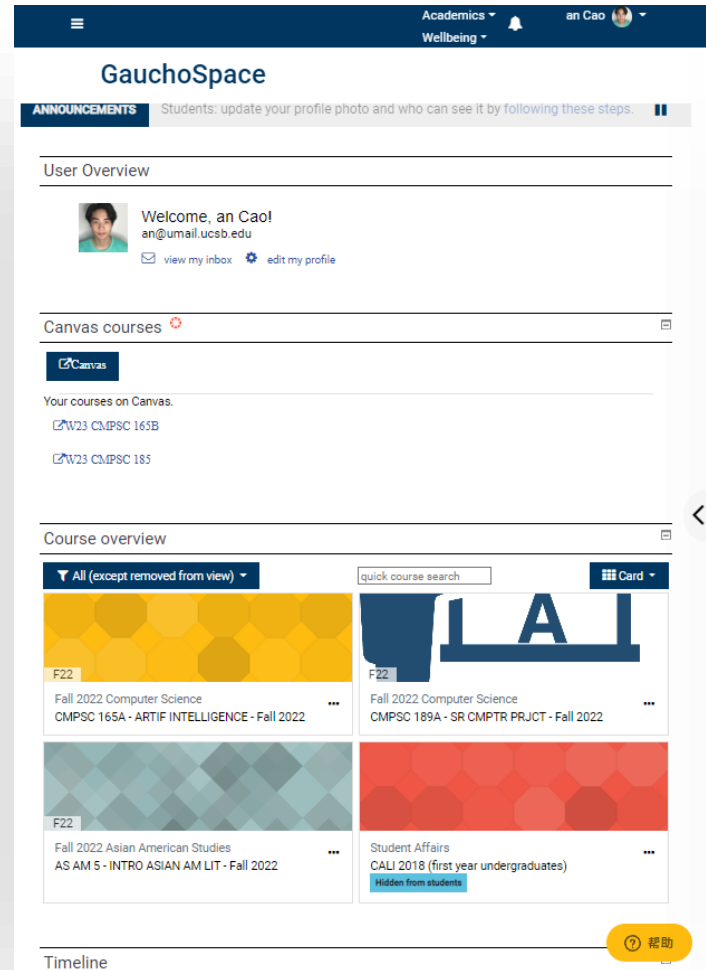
Academics
Wellbeing
an Cao

GauchoSpace

ANNOUNCEMENTS Students: update your profile photo and who can see it by following these steps.

User Overview

Welcome, an Cao!
an@umail.ucsb.edu
view my inbox edit my profile

Canvas courses

Canvas

Your courses on Canvas.

W23 CMPSC 165B

W23 CMPSC 185

Course overview

All (except removed from view)

quick course search

Card

F22
Fall 2022 Computer Science
CMPSC 165A - ARTIF INTELLIGENCE - Fall 2022

F22
Fall 2022 Computer Science
CMPSC 189A - SR CMPTR PRJCT - Fall 2022

F22
Fall 2022 Asian American Studies
AS AM 5 - INTRO ASIAN AM LIT - Fall 2022

Student Affairs
CALI 2018 (first year undergraduates)
Hidden from students

Timeline

帮助